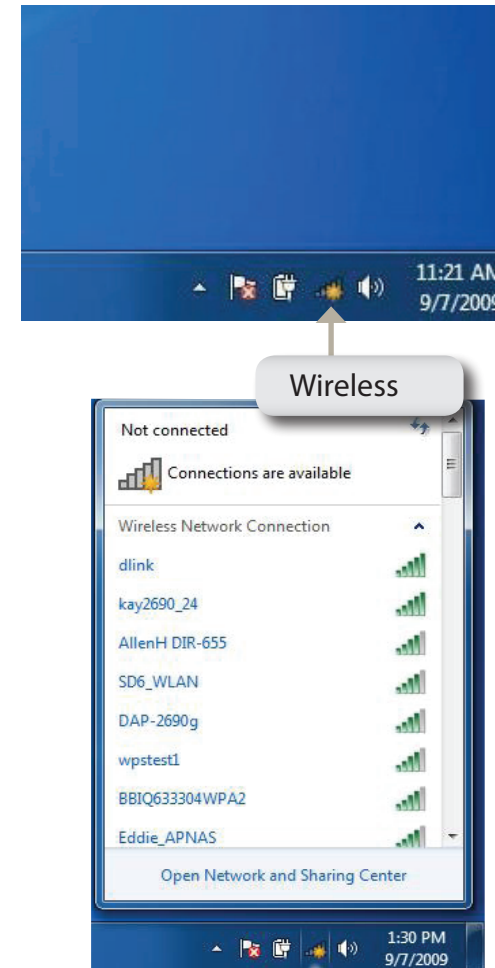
11:21 AM
9/7/2009

Wireless

Not connected

Connections are available

Wireless Network Connection

dlink

kay2690_24

AllenH DIR-655

SD6_WLAN

DAP-2690g

wpstest1

BBIQ633304WPA2

Eddie_APNAS

Open Network and Sharing Center

1:30 PM
9/7/2009